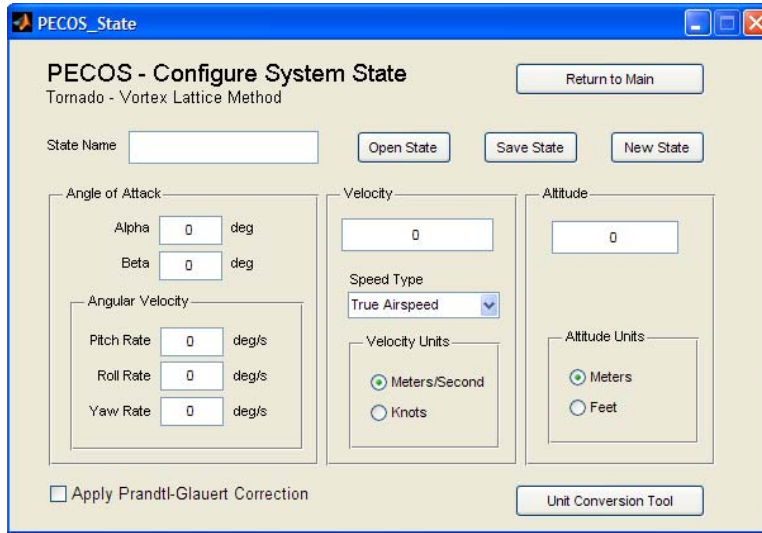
PECOS_State

PECOS - Configure System State
Tornado - Vortex Lattice Method

Return to Main

State Name

Open State

Save State

New State

Angle of Attack

Alpha 0 deg

Beta 0 deg

Angular Velocity

Pitch Rate 0 deg/s

Roll Rate 0 deg/s

Yaw Rate 0 deg/s

Velocity

0

Speed Type

True Airspeed

Velocity Units

Meters/Second

Knots

Altitude

0

Altitude Units

Meters

Feet

Apply Prandtl-Glauert Correction

Unit Conversion Tool